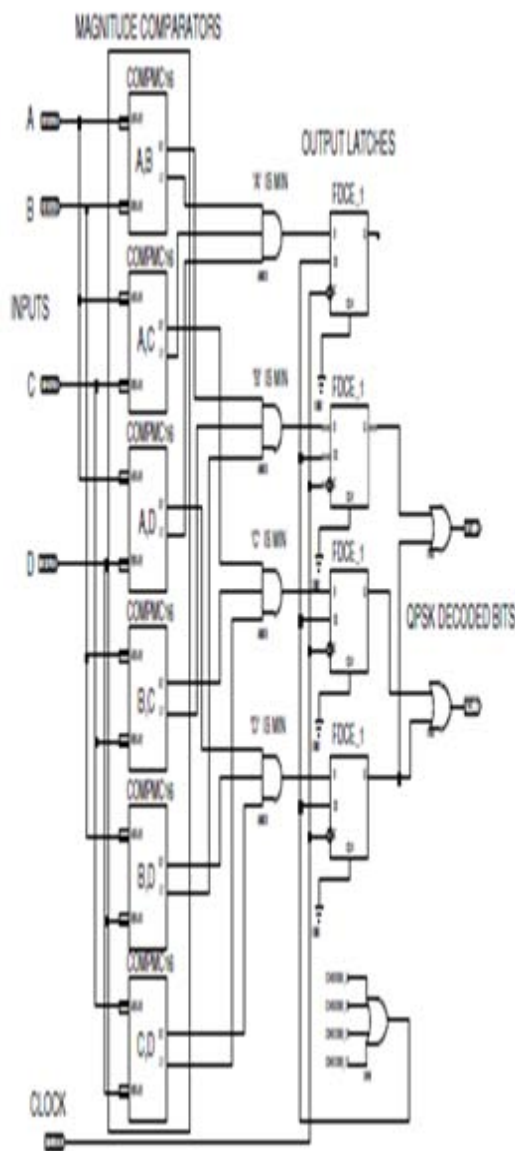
MAGNITUDE COMPARATORS

A

B

INPUTS

C

D

CLOCK

COMPMC16

A,B

COMPMC16

A,C

COMPMC16

A,D

COMPMC16

B,C

COMPMC16

B,D

COMPMC16

C,D

OUTPUT LATCHES

'A' IS MIN

'B' IS MIN

'C' IS MIN

'D' IS MIN

FDCE_1

FDCE_1

FDCE_1

FDCE_1

QPSK DECODED BITS